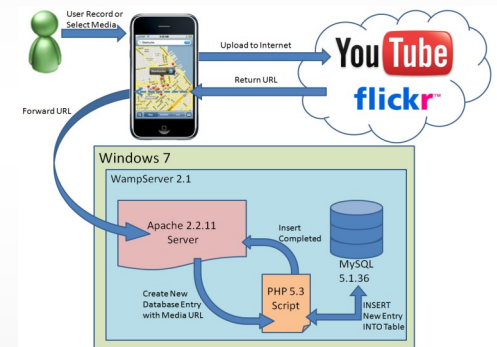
User Record or Select Media

Upload to Internet

YouTube

flickr

Return URL

Forward URL

Windows 7

WampServer 2.1

Apache 2.2.11 Server

Insert Completed

MySQL 5.1.36

Create New Database Entry with Media URL

PHP 5.3 Script

INSERT New Entry INTO Table